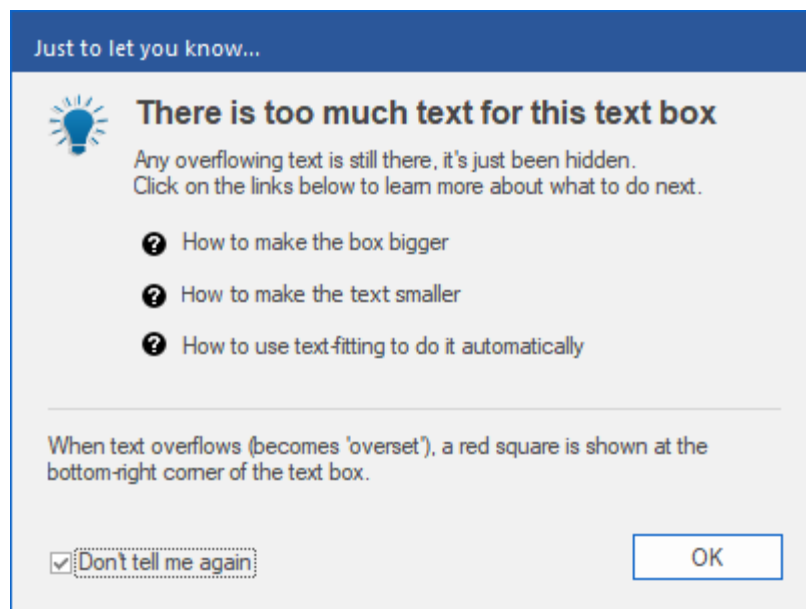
Just to let you know...

There is too much text for this text box

Any overflowing text is still there, it's just been hidden.
Click on the links below to learn more about what to do next.

How to make the box bigger

How to make the text smaller

How to use text-fitting to do it automatically

When text overflows (becomes 'overset'), a red square is shown at the bottom-right corner of the text box.

Don't tell me again

OK